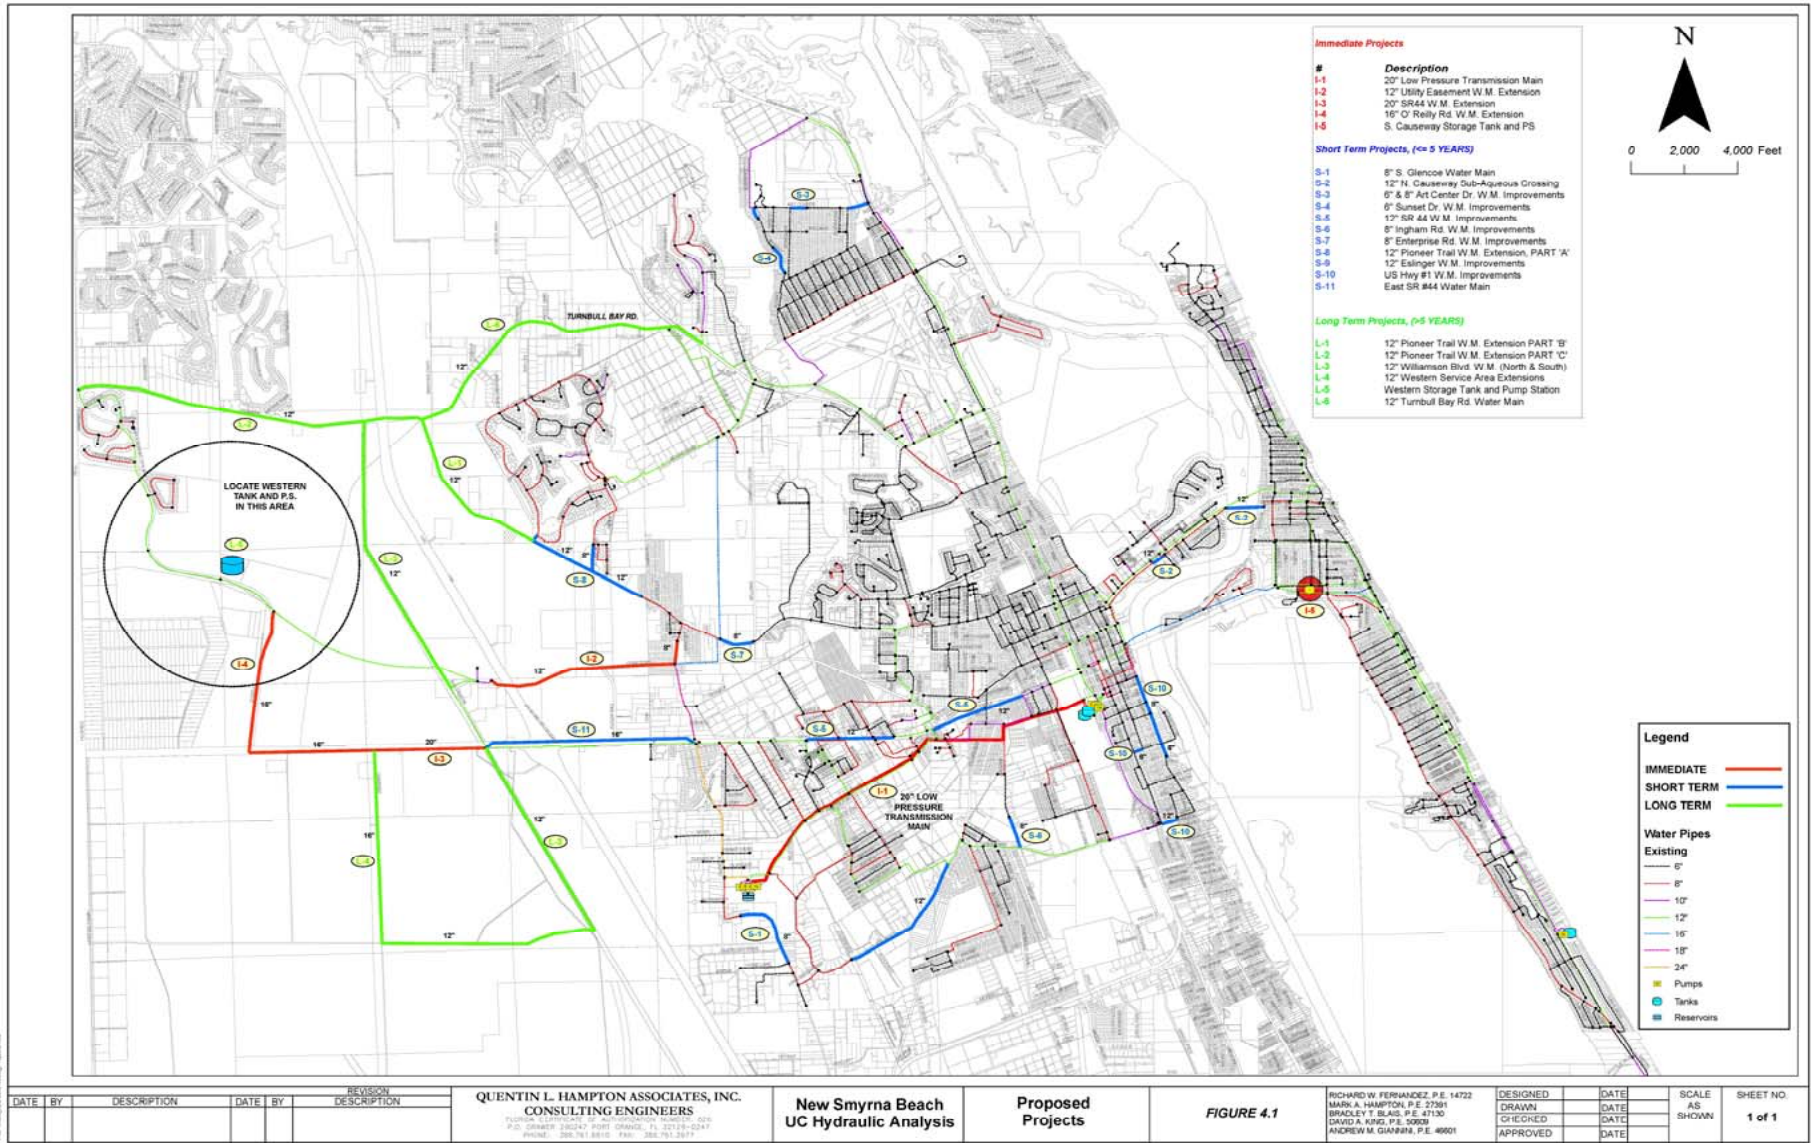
Immediate Projects

| # | Description |
|---|---|
| I-1 | 20" Low Pressure Transmission Main |
| I-2 | 12" Utility Easement W.M. Extension |
| I-3 | 20" SR44 W.M. Extension |
| I-4 | 16" O' Reilly Rd. W.M. Extension |
| I-5 | S. Causeway Storage Tank and PS |

Short Term Projects, (<= 5 YEARS)

| # | Description |
|---|---|
| S-1 | 8" S. Glencoe Water Main |
| S-2 | 12" N. Causeway Sub-Aqueous Crossing |
| S-3 | 6" & 8" Art Center Dr. W.M. Improvements |
| S-4 | 6" Sunset Dr. W.M. Improvements |
| S-5 | 12" SR 44 W.M. Improvements |
| S-6 | 8" Ingham Rd. W.M. Improvements |
| S-7 | 8" Enterprise Rd. W.M. Improvements |
| S-8 | 12" Pioneer Trail W.M. Extension, PART 'A' |
| S-9 | 12" Eslinger W.M. Improvements |
| S-10 | US Hwy #1 W.M. Improvements |
| S-11 | East SR #44 Water Main |

Long Term Projects, (>5 YEARS)

| # | Description |
|---|---|
| L-1 | 12" Pioneer Trail W.M. Extension PART 'B' |
| L-2 | 12" Pioneer Trail W.M. Extension PART 'C' |
| L-3 | 12" Williamson Blvd. W.M. (North & South) |
| L-4 | 12" Western Service Area Extensions |
| L-5 | Western Storage Tank and Pump Station |
| L-6 | 12" Turnbull Bay Rd. Water Main |

N
0 2,000 4,000 Feet

TURNBULL BAY RD.
LOCATE WESTERN TANK AND P.S. IN THIS AREA
20" LOW PRESSURE TRANSMISSION MAIN
L-6 L-2 L-1 L-5 L-3 L-4 I-4 I-2 I-3 I-1 I-5 S-1 S-2 S-3 S-4 S-5 S-6 S-7 S-8 S-9 S-10 S-11
12" 12" 12" 12" 12" 16" 16" 16" 20" 8" 8" 8" 12" 12" 8" 12" 12" 8" 8" 12" 16" 12"

Legend
IMMEDIATE
SHORT TERM
LONG TERM
Water Pipes
Existing
6"
8"
10"
12"
16"
18"
24"
Pumps
Tanks
Reservoirs

| DATE | BY | DESCRIPTION | DATE | BY | REVISION DESCRIPTION |
|---|---|---|---|---|---|

QUENTIN L. HAMPTON ASSOCIATES, INC.
CONSULTING ENGINEERS
FLORIDA CERTIFICATE OF AUTHORIZATION NUMBER: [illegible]
P.O. DRAWER 290247 PORT ORANGE, FL 32129-0247
PHONE: 386.761.6810 FAX: 386.761.3977

New Smyrna Beach
UC Hydraulic Analysis

Proposed Projects

FIGURE 4.1

RICHARD W. FERNANDEZ, P.E. 14722
MARK A. HAMPTON, P.E. 27391
BRADLEY T. BLAIS, P.E. 47130
DAVID A. KING, P.E. 50609
ANDREW M. GIANNINI, P.E. 46601

DESIGNED DATE
DRAWN DATE
CHECKED DATE
APPROVED DATE

SCALE AS SHOWN

SHEET NO. 1 of 1